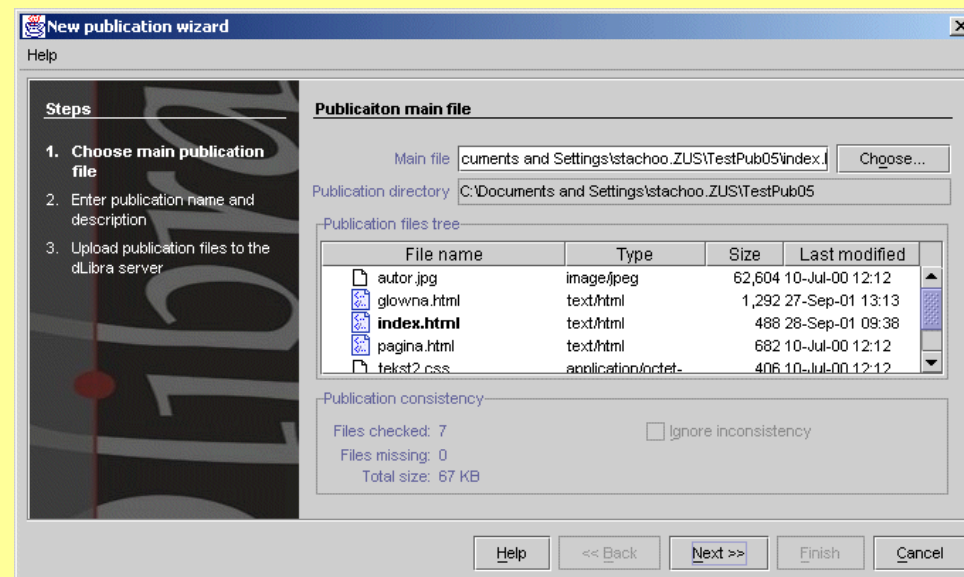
New publication wizard

Help

Steps

1. Choose main publication file
2. Enter publication name and description
3. Upload publication files to the dLibra server

Publicaiton main file

Main file cuments and Settings\stachoo.ZUS\TestPub05\index.l Choose...

Publication directory C:\Documents and Settings\stachoo.ZUS\TestPub05

Publication files tree

| File name | Type | Size | Last modified |
|---|---|---|---|
| autor.jpg | image/jpeg | 62,604 | 10-Jul-00 12:12 |
| glowna.html | text/html | 1,292 | 27-Sep-01 13:13 |
| index.html | text/html | 488 | 28-Sep-01 09:38 |
| pagina.html | text/html | 682 | 10-Jul-00 12:12 |
| tekst2.css | application/octet- | 406 | 10-Jul-00 12:12 |

Publication consistency

Files checked: 7
Files missing: 0
Total size: 67 KB

Ignore inconsistency

Help << Back Next >> Finish Cancel